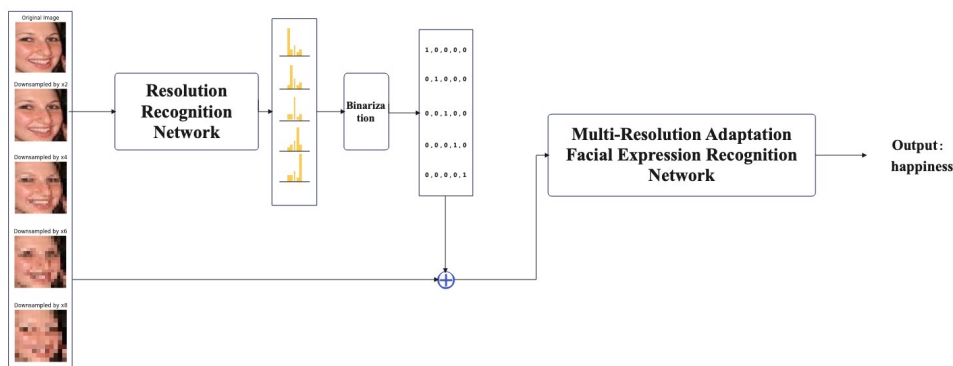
Original Image

Downsampled by x2

Downsampled by x4

Downsampled by x6

Downsampled by x8

Resolution Recognition Network

Binarization

1,0,0,0,0
0,1,0,0,0
0,0,1,0,0
0,0,0,1,0
0,0,0,0,1

Multi-Resolution Adaptation Facial Expression Recognition Network

Output: happiness